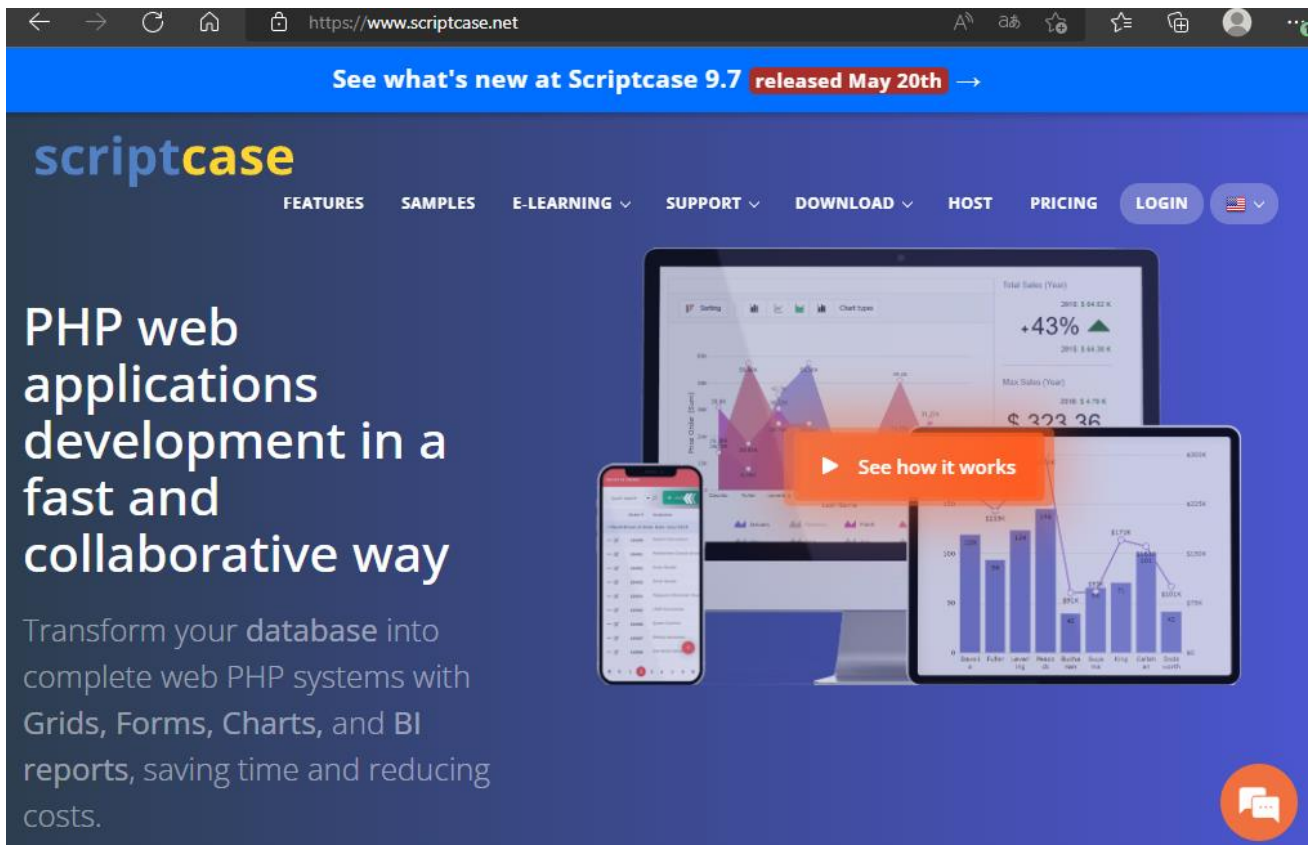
https://www.scriptcase.net

See what's new at Scriptcase 9.7 released May 20th →

scriptcase

FEATURES SAMPLES E-LEARNING SUPPORT DOWNLOAD HOST PRICING LOGIN

PHP web applications development in a fast and collaborative way

Transform your database into complete web PHP systems with Grids, Forms, Charts, and BI reports, saving time and reducing costs.

Total Sales (Year)

+43%

Max Sales (Year)

$ 323.36

See how it works